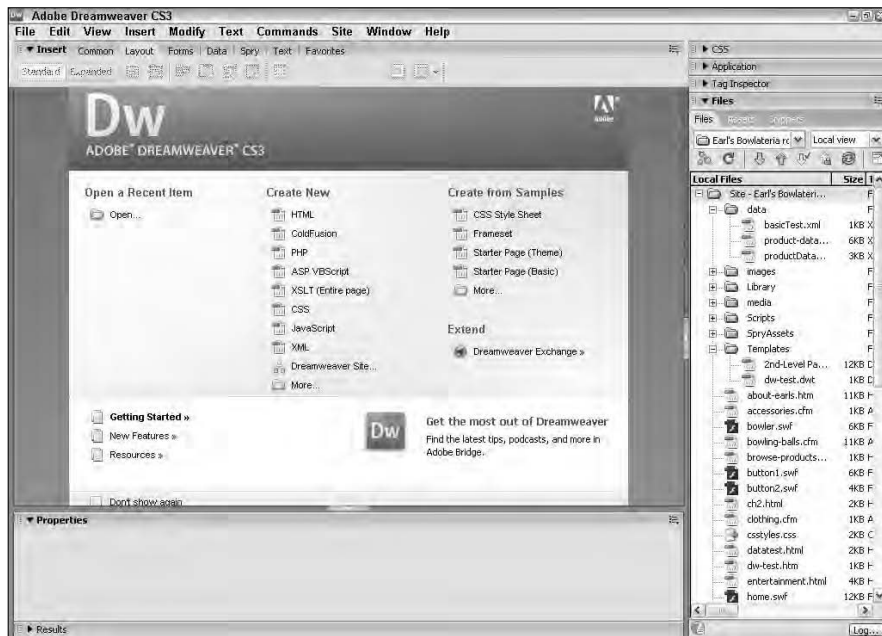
Adobe Dreamweaver CS3

File Edit View Insert Modify Text Commands Site Window Help

▼ Insert Common Layout Forms Data Spry Text Favorites

Standard Expanded

Dw

ADOBE® DREAMWEAVER® CS3

Open a Recent Item

Open...

Create New

HTML

ColdFusion

PHP

ASP VBScript

XSLT (Entire page)

CSS

JavaScript

XML

Dreamweaver Site...

More...

Create from Samples

CSS Style Sheet

Frameset

Starter Page (Theme)

Starter Page (Basic)

More...

Extend

Dreamweaver Exchange »

Getting Started »

New Features »

Resources »

Dw

Get the most out of Dreamweaver

Find the latest tips, podcasts, and more in Adobe Bridge.

Don't show again

▼ Properties

▶ Results

▶ CSS

▶ Application

▶ Tag Inspector

▼ Files

Files Assets Snippets

Earl's Bowlateria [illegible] Local view

| Local Files | Size | T |
|---|---|---|
| Site - Earl's Bowlateri... | | F |
| data | | F |
| basicTest.xml | 1KB | X |
| product-data... | 6KB | X |
| productData... | 3KB | X |
| images | | F |
| Library | | F |
| media | | F |
| Scripts | | F |
| SpryAssets | | F |
| Templates | | F |
| 2nd-Level Pa... | 12KB | D |
| dw-test.dwt | 1KB | D |
| about-earls.htm | 11KB | H |
| accessories.cfm | 1KB | A |
| bowler.swf | 6KB | F |
| bowling-balls.cfm | 11KB | A |
| browse-products... | 1KB | H |
| button1.swf | 6KB | F |
| button2.swf | 4KB | F |
| ch2.html | 2KB | H |
| clothing.cfm | 1KB | A |
| csstyles.css | 2KB | C |
| datatest.html | 2KB | H |
| dw-test.htm | 1KB | H |
| entertainment.html | 4KB | H |
| home.swf | 12KB | F |

Log...